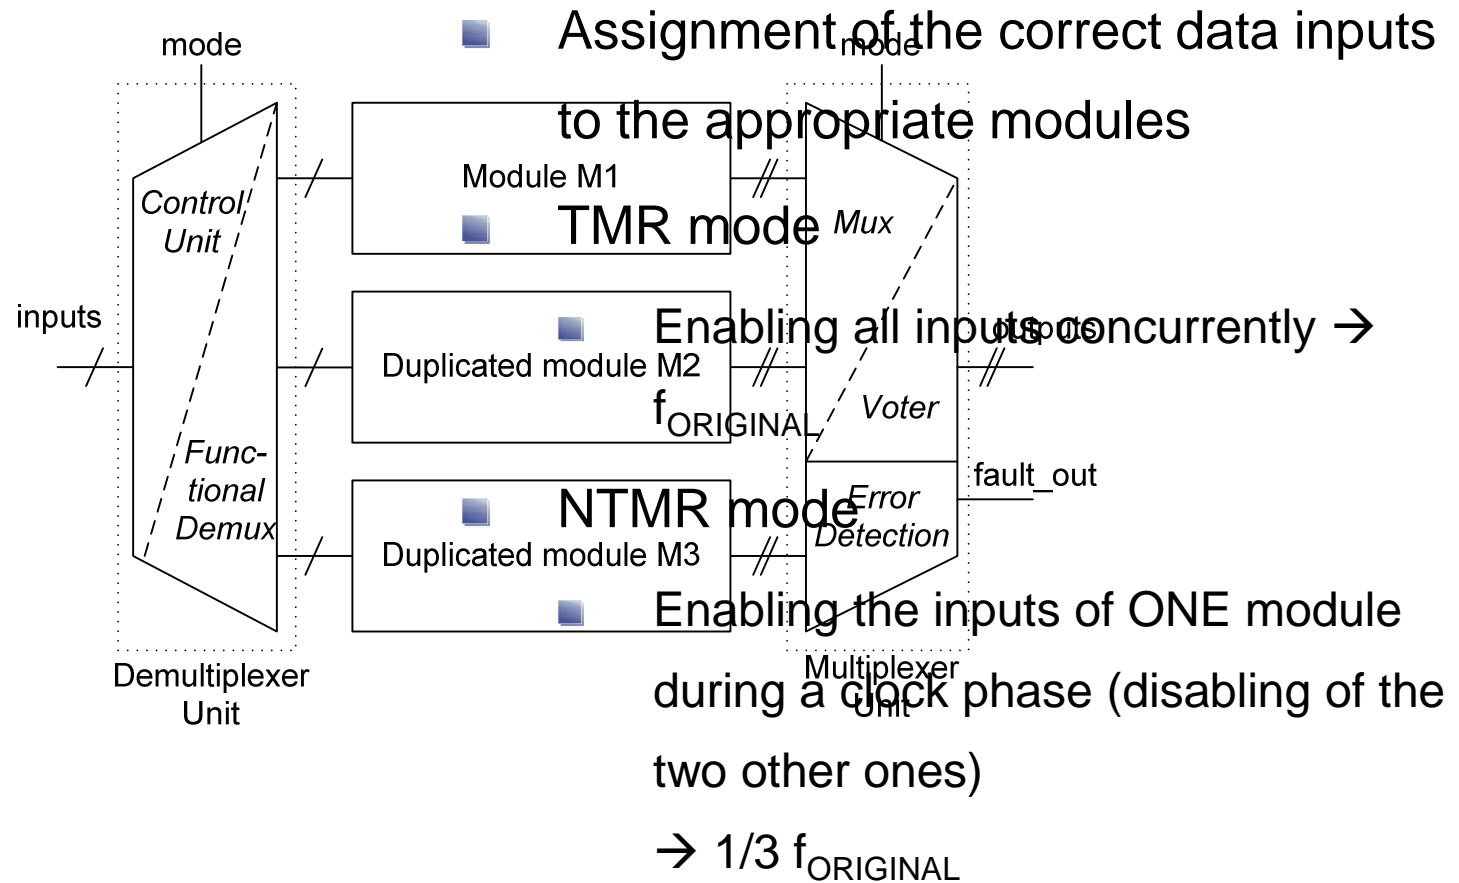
Assignment of the correct data inputs to the appropriate modules

TMR mode

Enabling all inputs concurrently → $f_{ORIGINAL}$

NTMR mode

Enabling the inputs of ONE module during a clock phase (disabling of the two other ones)

→ 1/3 $f_{ORIGINAL}$

mode

Control Unit

Functional Demux

inputs

Demultiplexer Unit

Module M1

Duplicated module M2

Duplicated module M3

mode

Mux

Voter

Error Detection

outputs

fault_out

Multiplexer Unit